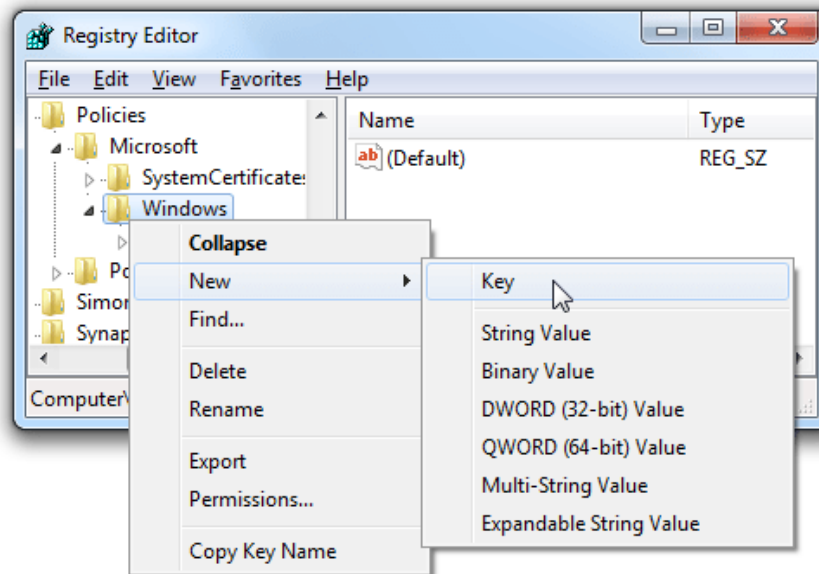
Registry Editor

File Edit View Favorites Help

Policies
Microsoft
SystemCertificates
Windows
Po
Simon
Synap

Name | Type
ab (Default) | REG_SZ

Collapse
New
Find...
Delete
Rename
Export
Permissions...
Copy Key Name

Key
String Value
Binary Value
DWORD (32-bit) Value
QWORD (64-bit) Value
Multi-String Value
Expandable String Value

Computer\